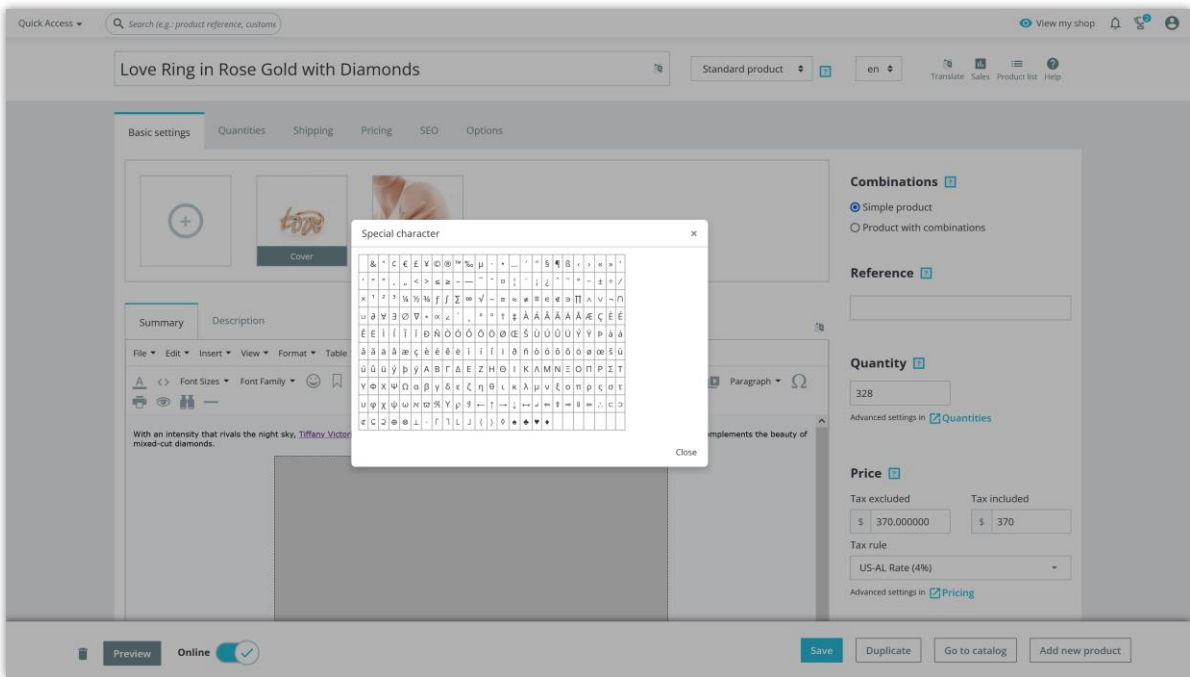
Quick Access ▾ Search (e.g.: product reference, custome

View my shop

Love Ring in Rose Gold with Diamonds

Standard product ⬍

en ⬍

Translate Sales Product list Help

Basic settings Quantities Shipping Pricing SEO Options

Cover

Summary Description

File ▾ Edit ▾ Insert ▾ View ▾ Format ▾ Table

Font Sizes ▾ Font Family ▾

Paragraph ▾ Ω

With an intensity that rivals the night sky, Tiffany Victor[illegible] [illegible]mplements the beauty of mixed-cut diamonds.

Special character ×

| & | " | ¢ | € | £ | ¥ | © | ® | ™ | ‰ | µ | · | • | … | ′ | ″ | § | ¶ | ß | ‹ | › | « | » | ' |
|---|---|---|---|---|---|---|---|---|---|---|---|---|---|---|---|---|---|---|---|---|---|---|---|
| ' | " | " | ‚ | „ | < | > | ≤ | ≥ | – | — | ¯ | ¯ | ¤ | ¦ | ¨ | ¡ | ¿ | ˆ | ˜ | ° | − | ± | ÷ | / |
| × | ¹ | ² | ³ | ¼ | ½ | ¾ | ƒ | ∫ | ∑ | ∞ | √ | ~ | ≅ | ≈ | ≠ | ≡ | ∈ | ∉ | ∋ | ∏ | ∧ | ∨ | ¬ | ∩ |
| ∪ | ∂ | ∀ | ∃ | ∅ | ∇ | ∗ | ∝ | ∠ | ´ | ¸ | ª | º | † | ‡ | À | Á | Â | Ã | Ä | Å | Æ | Ç | È | É |
| Ê | Ë | Ì | Í | Î | Ï | Ð | Ñ | Ò | Ó | Ô | Õ | Ö | Ø | Œ | Š | Ù | Ú | Û | Ü | Ý | Ÿ | Þ | à | á |
| â | ã | ä | å | æ | ç | è | é | ê | ë | ì | í | î | ï | ð | ñ | ò | ó | ô | õ | ö | ø | œ | š | ù |
| ú | û | ü | ý | þ | ÿ | Α | Β | Γ | Δ | Ε | Ζ | Η | Θ | Ι | Κ | Λ | Μ | Ν | Ξ | Ο | Π | Ρ | Σ | Τ |
| Υ | Φ | Χ | Ψ | Ω | α | β | γ | δ | ε | ζ | η | θ | ι | κ | λ | μ | ν | ξ | ο | π | ρ | ς | σ | τ |
| υ | φ | χ | ψ | ω | ℵ | ϖ | ℜ | ϒ | ℘ | ℑ | ← | ↑ | → | ↓ | ↔ | ↵ | ⇐ | ⇑ | ⇒ | ⇓ | ⇔ | ∴ | ⊂ | ⊃ |
| ⊄ | ⊆ | ⊇ | ⊕ | ⊗ | ⊥ | ⋅ | ⌈ | ⌉ | ⌊ | ⌋ | 〈 | 〉 | ◊ | ♠ | ♣ | ♥ | ♦ | | | | | | | |

Close

Combinations
Simple product
Product with combinations

Reference

Quantity
328
Advanced settings in Quantities

Price
Tax excluded Tax included
$ 370.000000 $ 370
Tax rule
US-AL Rate (4%)
Advanced settings in Pricing

Preview Online Save Duplicate Go to catalog Add new product